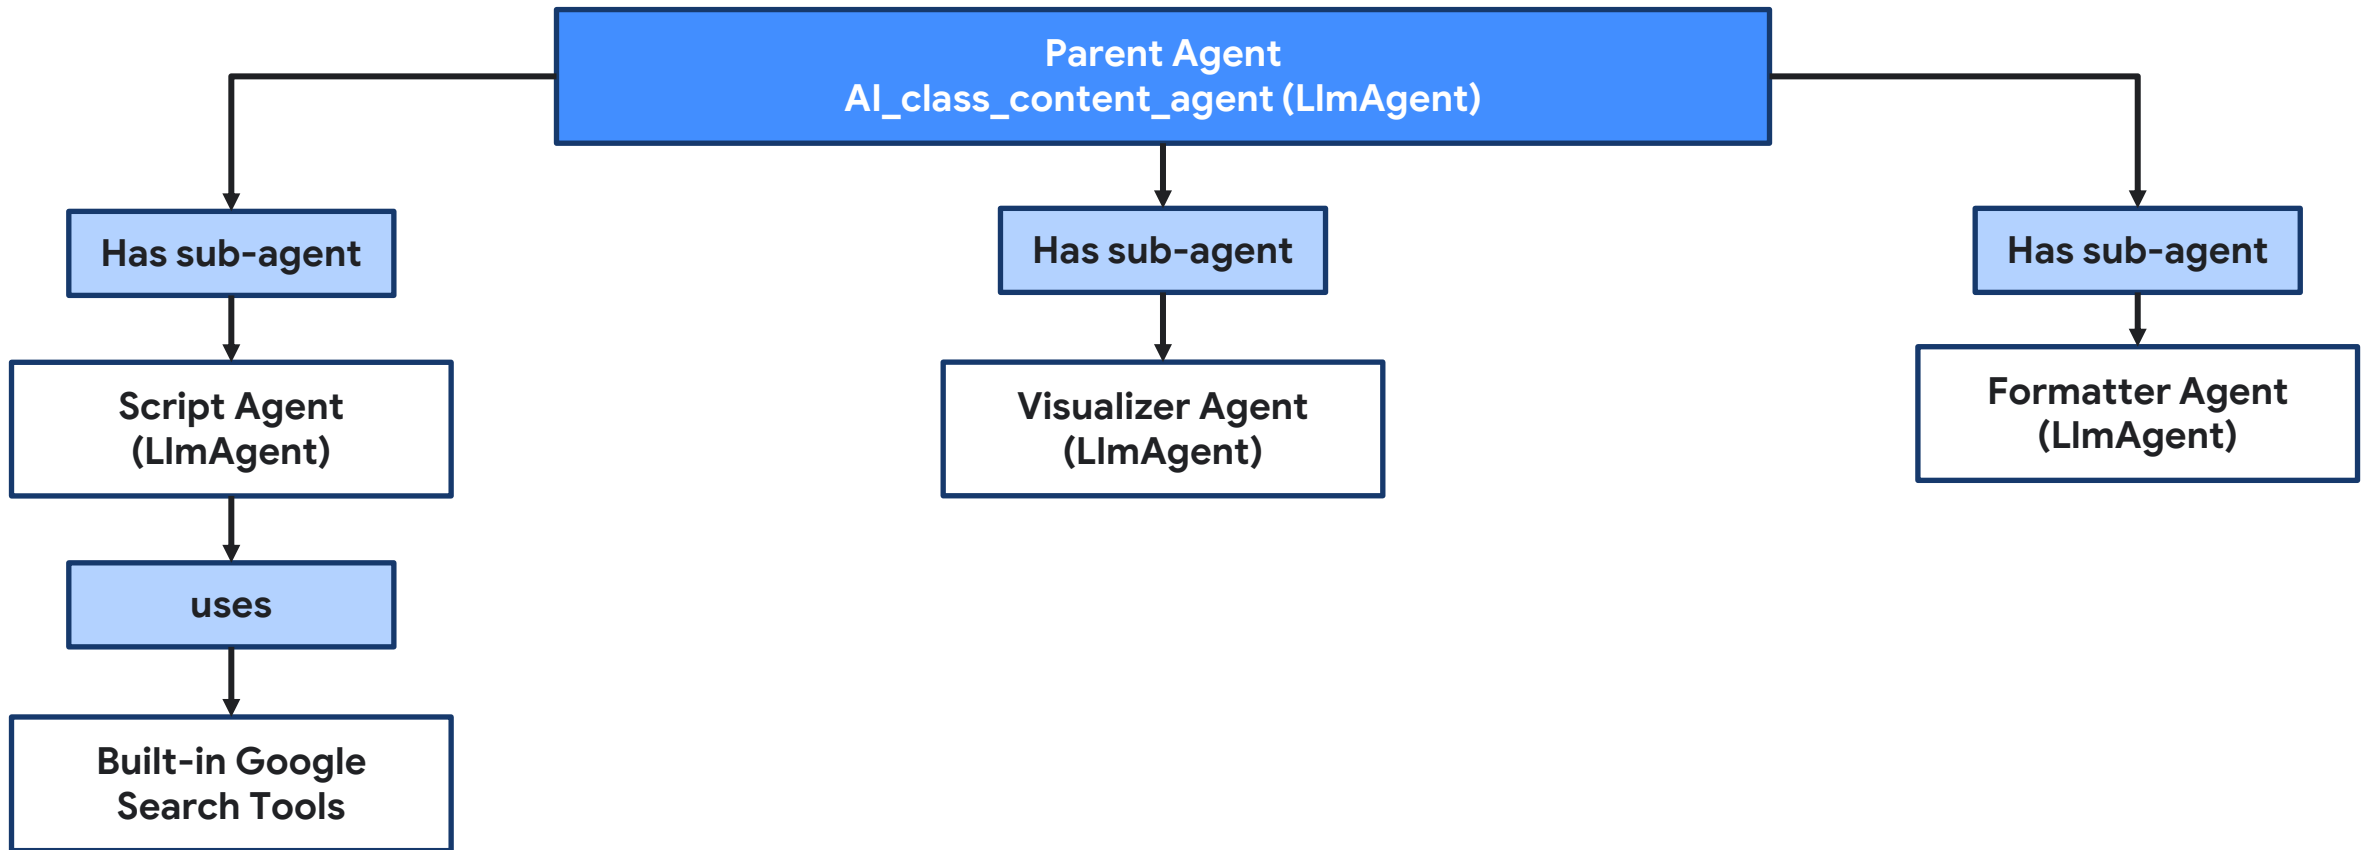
Parent Agent
AI_class_content_agent (LlmAgent)

Has sub-agent

Script Agent
(LlmAgent)

uses

Built-in Google
Search Tools

Has sub-agent

Visualizer Agent
(LlmAgent)

Has sub-agent

Formatter Agent
(LlmAgent)